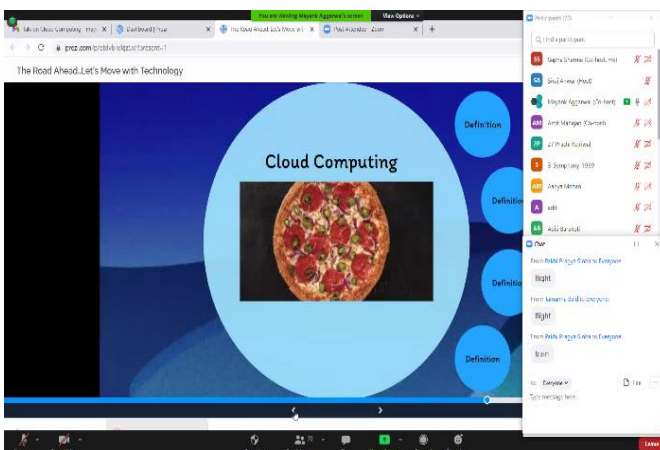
You are viewing Mayank Aggarwal's screen View Options

Teach Cloud Computing | Dashboard | The Road Ahead..Let's Move wi | Post Attendee - Zoom

prezi.com/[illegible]/present-1

The Road Ahead..Let's Move with Technology

Cloud Computing

Definition

Definition

Definition

Definition

Participants (25)

Find a participant

Sapna Sharma (Co-host, me)

Sauj Arora (Host)

Mayank Aggarwal (Co-host)

Amit Mahajan (Co-host)

27 Prabh Rashmi

3 Symphony 1999

Aanya Mehta

aditi

Aditi Bansal

Chat

From Prabh Rajput Sidhu to Everyone:

Right

From Sanam Dadi to Everyone:

Right

From Prabh Rajput Sidhu to Everyone:

Brain

To: Everyone

File

Type message here...

Leave